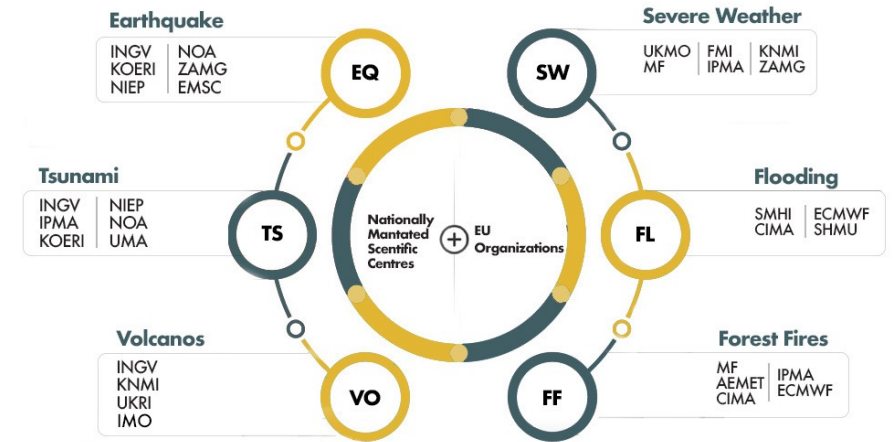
Earthquake

INGV
KOERI
NIEP

NOA
ZAMG
EMSC

EQ

Severe Weather

UKMO
MF

FMI
IPMA

KNMI
ZAMG

SW

Tsunami

INGV
IPMA
KOERI

NIEP
NOA
UMA

TS

Nationally Mantated Scientific Centres

+

EU Organizations

Flooding

SMHI
CIMA

ECMWF
SHMU

FL

Volcanos

INGV
KNMI
UKRI
IMO

VO

Forest Fires

MF
AEMET
CIMA

IPMA
ECMWF

FF